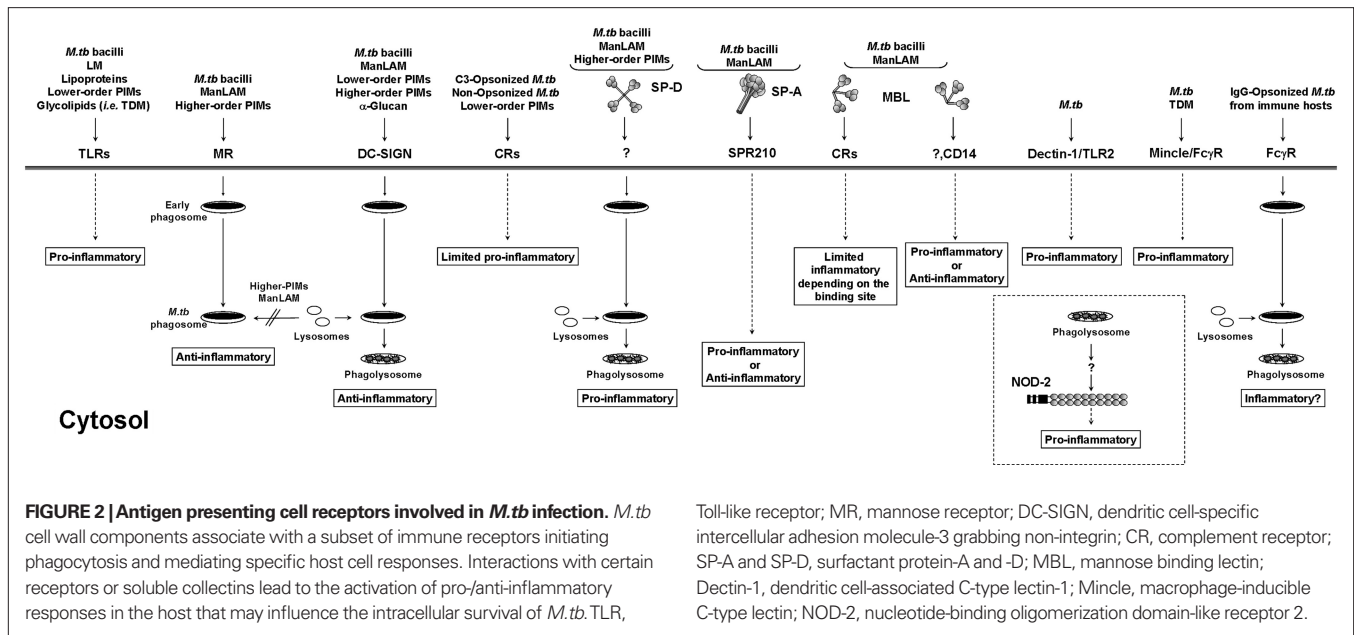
*M.tb* bacilli
LM
Lipoproteins
Lower-order PIMs
Glycolipids (*i.e.* TDM)

TLRs

Pro-inflammatory

*M.tb* bacilli
ManLAM
Higher-order PIMs

MR

Early phagosome

*M.tb* phagosome

Higher-PIMs
ManLAM

Lysosomes

Anti-inflammatory

*M.tb* bacilli
ManLAM
Lower-order PIMs
Higher-order PIMs
α-Glucan

DC-SIGN

Phagolysosome

Anti-inflammatory

C3-Opsonized *M.tb*
Non-Opsonized *M.tb*
Lower-order PIMs

CRs

Limited pro-inflammatory

*M.tb* bacilli
ManLAM
Higher-order PIMs

SP-D

?

Lysosomes

Phagolysosome

Pro-inflammatory

*M.tb* bacilli
ManLAM

SP-A

SPR210

Pro-inflammatory
or
Anti-inflammatory

*M.tb* bacilli
ManLAM

MBL

CRs

Limited inflammatory depending on the binding site

?,CD14

Pro-inflammatory
or
Anti-inflammatory

*M.tb*

Dectin-1/TLR2

Pro-inflammatory

Phagolysosome

?

NOD-2

Pro-inflammatory

*M.tb*
TDM

Mincle/FcγR

Pro-inflammatory

IgG-Opsonized *M.tb*
from immune hosts

FcγR

Lysosomes

Phagolysosome

Inflammatory?

Cytosol

**FIGURE 2 | Antigen presenting cell receptors involved in *M.tb* infection.** *M.tb* cell wall components associate with a subset of immune receptors initiating phagocytosis and mediating specific host cell responses. Interactions with certain receptors or soluble collectins lead to the activation of pro-/anti-inflammatory responses in the host that may influence the intracellular survival of *M.tb*. TLR, Toll-like receptor; MR, mannose receptor; DC-SIGN, dendritic cell-specific intercellular adhesion molecule-3 grabbing non-integrin; CR, complement receptor; SP-A and SP-D, surfactant protein-A and -D; MBL, mannose binding lectin; Dectin-1, dendritic cell-associated C-type lectin-1; Mincle, macrophage-inducible C-type lectin; NOD-2, nucleotide-binding oligomerization domain-like receptor 2.